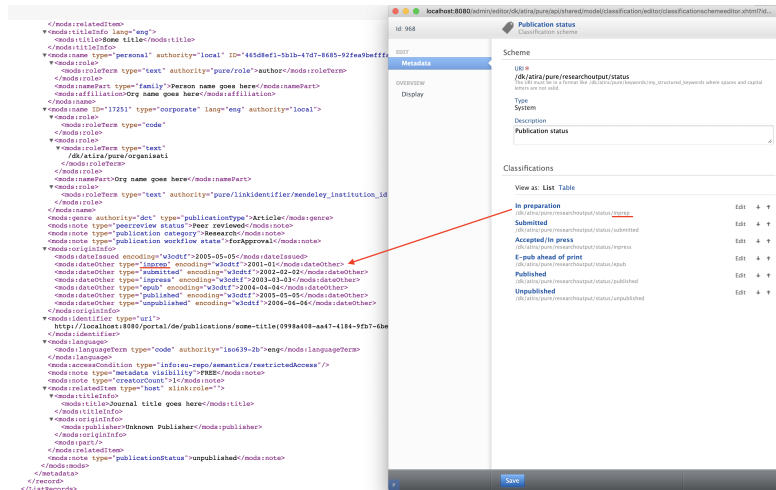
</mods:relatedItem>
▼<mods:titleInfo lang="eng">
<mods:title>Some title</mods:title>
</mods:titleInfo>
▼<mods:name type="personal" authority="local" ID="465d8ef1-5b1b-47d7-8685-92fea9beffff
▼<mods:role>
<mods:roleTerm type="text" authority="pure/role">author</mods:roleTerm>
</mods:role>
<mods:namePart type="family">Person name goes here</mods:namePart>
<mods:affiliation>Org name goes here</mods:affiliation>
</mods:name>
▼<mods:name ID="17251" type="corporate" lang="eng" authority="local">
▼<mods:role>
<mods:roleTerm type="code"
</mods:role>
▼<mods:role>
▼<mods:roleTerm type="text"
/dk/atira/pure/organisati
</mods:roleTerm>
</mods:role>
<mods:namePart>Org name goes here</mods:namePart>
▼<mods:role>
<mods:roleTerm type="text" authority="pure/linkidentifier/mendeley_institution_id
</mods:role>
</mods:name>
<mods:genre authority="dct" type="publicationType">Article</mods:genre>
<mods:note type="peerreview status">Peer reviewed</mods:note>
<mods:note type="publication category">Research</mods:note>
<mods:note type="publication workflow state">forApproval</mods:note>
▼<mods:originInfo>
<mods:dateIssued encoding="w3cdtf">2005-05-05</mods:dateIssued>
<mods:dateOther type="inprep" encoding="w3cdtf">2001-01</mods:dateOther>
<mods:dateOther type="submitted" encoding="w3cdtf">2002-02-02</mods:dateOther>
<mods:dateOther type="inpress" encoding="w3cdtf">2003-03-03</mods:dateOther>
<mods:dateOther type="epub" encoding="w3cdtf">2004-04-04</mods:dateOther>
<mods:dateOther type="published" encoding="w3cdtf">2005-05-05</mods:dateOther>
<mods:dateOther type="unpublished" encoding="w3cdtf">2006-06-06</mods:dateOther>
</mods:originInfo>
▼<mods:identifier type="uri">
http://localhost:8080/portal/de/publications/some-title(0998a408-aa47-4184-9fb7-6be
</mods:identifier>
▼<mods:language>
<mods:languageTerm type="code" authority="iso639-2b">eng</mods:languageTerm>
</mods:language>
<mods:accessCondition type="info:eu-repo/semantics/restrictedAccess"/>
<mods:note type="metadata visibility">FREE</mods:note>
<mods:note type="creatorCount">1</mods:note>
▼<mods:relatedItem type="host" xlink:role="">
▼<mods:titleInfo>
<mods:title>Journal title goes here</mods:title>
</mods:titleInfo>
▼<mods:originInfo>
<mods:publisher>Unknown Publisher</mods:publisher>
</mods:originInfo>
<mods:part/>
</mods:relatedItem>
<mods:note type="publicationStatus">unpublished</mods:note>
</mods:mods>
</metadata>
</record>
</ListRecords>

localhost:8080/admin/editor/dk/atira/pure/api/shared/model/classification/editor/classificationschemeeditor.xhtml?id...

Id: 968
Publication status
Classification scheme

EDIT
Metadata
OVERVIEW
Display

Scheme
URI
/dk/atira/pure/researchoutput/status
The URI must be in a format like /dk/atira/pure/keywords/my_structured_keywords where spaces and capital letters are not used.
Type
System
Description
Publication status

Classifications
View as: List Table

In preparation
/dk/atira/pure/researchoutput/status/inprep
Edit
Submitted
/dk/atira/pure/researchoutput/status/submitted
Edit
Accepted/In press
/dk/atira/pure/researchoutput/status/inpress
Edit
E-pub ahead of print
/dk/atira/pure/researchoutput/status/epub
Edit
Published
/dk/atira/pure/researchoutput/status/published
Edit
Unpublished
/dk/atira/pure/researchoutput/status/unpublished
Edit

Save